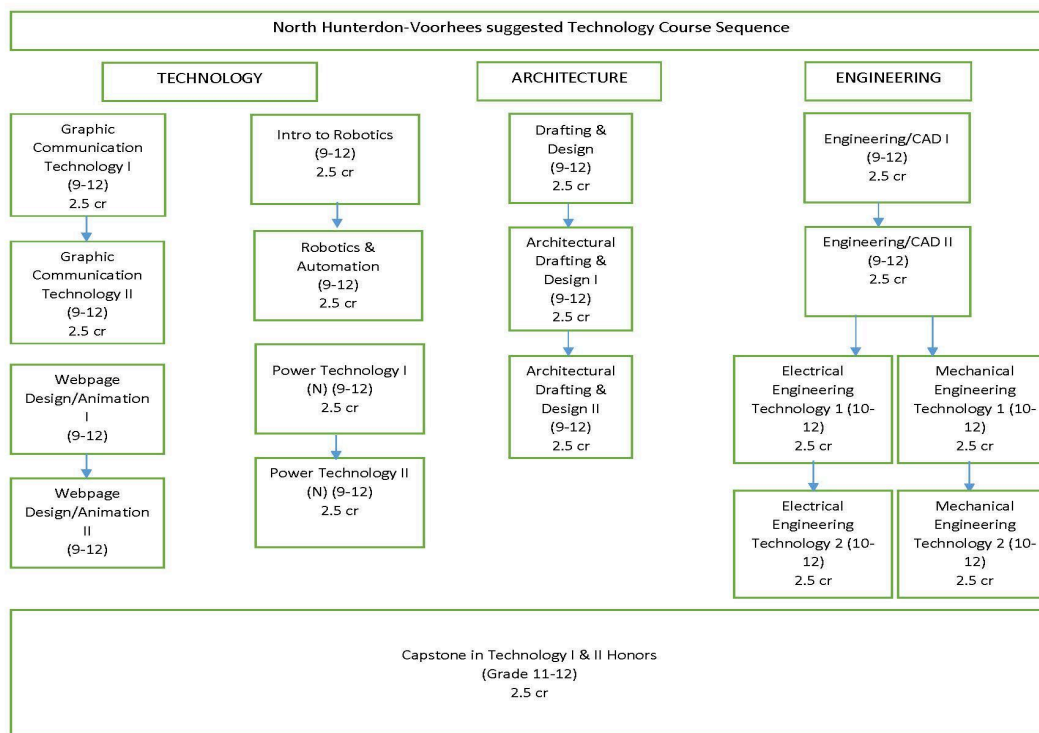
North Hunterdon-Voorhees suggested Technology Course Sequence

TECHNOLOGY

ARCHITECTURE

ENGINEERING

Graphic Communication Technology I (9-12) 2.5 cr

Graphic Communication Technology II (9-12) 2.5 cr

Webpage Design/Animation I (9-12)

Webpage Design/Animation II (9-12)

Intro to Robotics (9-12) 2.5 cr

Robotics & Automation (9-12) 2.5 cr

Power Technology I (N) (9-12) 2.5 cr

Power Technology II (N) (9-12) 2.5 cr

Drafting & Design (9-12) 2.5 cr

Architectural Drafting & Design I (9-12) 2.5 cr

Architectural Drafting & Design II (9-12) 2.5 cr

Engineering/CAD I (9-12) 2.5 cr

Engineering/CAD II (9-12) 2.5 cr

Electrical Engineering Technology 1 (10-12) 2.5 cr

Mechanical Engineering Technology 1 (10-12) 2.5 cr

Electrical Engineering Technology 2 (10-12) 2.5 cr

Mechanical Engineering Technology 2 (10-12) 2.5 cr

Capstone in Technology I & II Honors (Grade 11-12) 2.5 cr